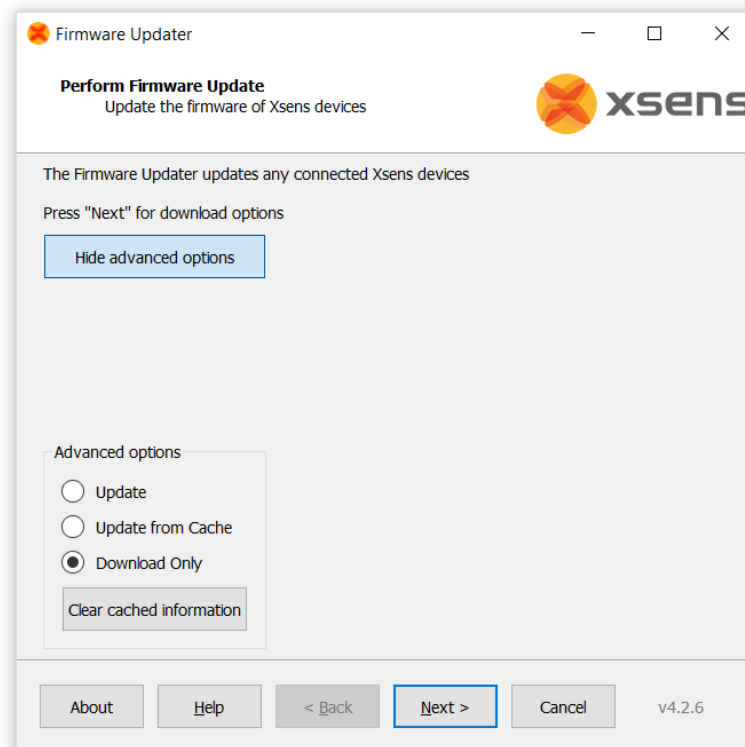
Firmware Updater

Perform Firmware Update
Update the firmware of Xsens devices

xsens

The Firmware Updater updates any connected Xsens devices

Press "Next" for download options

Hide advanced options

Advanced options

Update

Update from Cache

Download Only

Clear cached information

About

Help

< Back

Next >

Cancel

v4.2.6